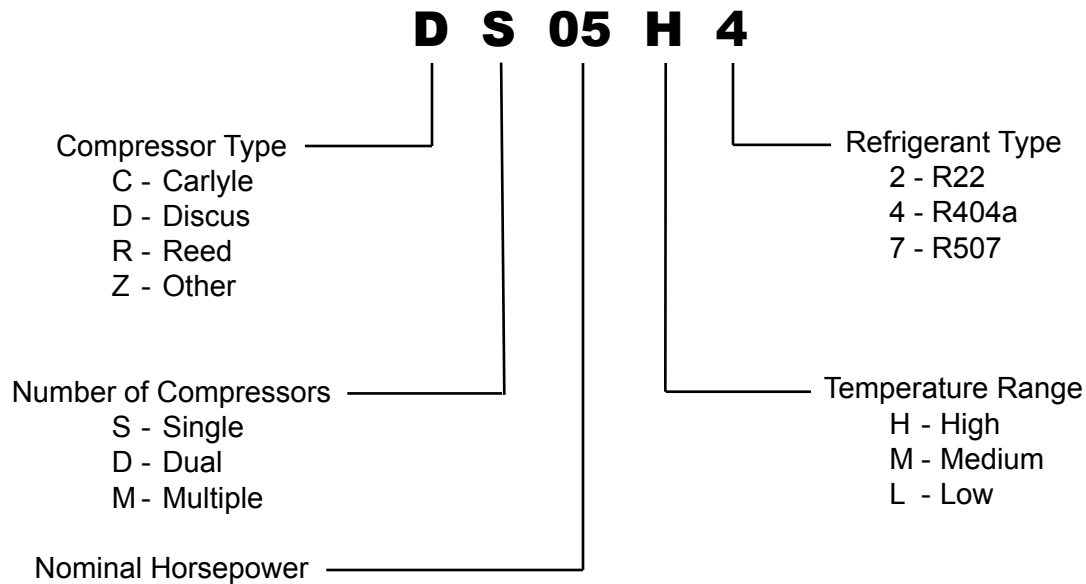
D S 05 H 4

Compressor Type
C - Carlyle
D - Discus
R - Reed
Z - Other

Refrigerant Type
2 - R22
4 - R404a
7 - R507

Number of Compressors
S - Single
D - Dual
M - Multiple

Temperature Range
H - High
M - Medium
L - Low

Nominal Horsepower